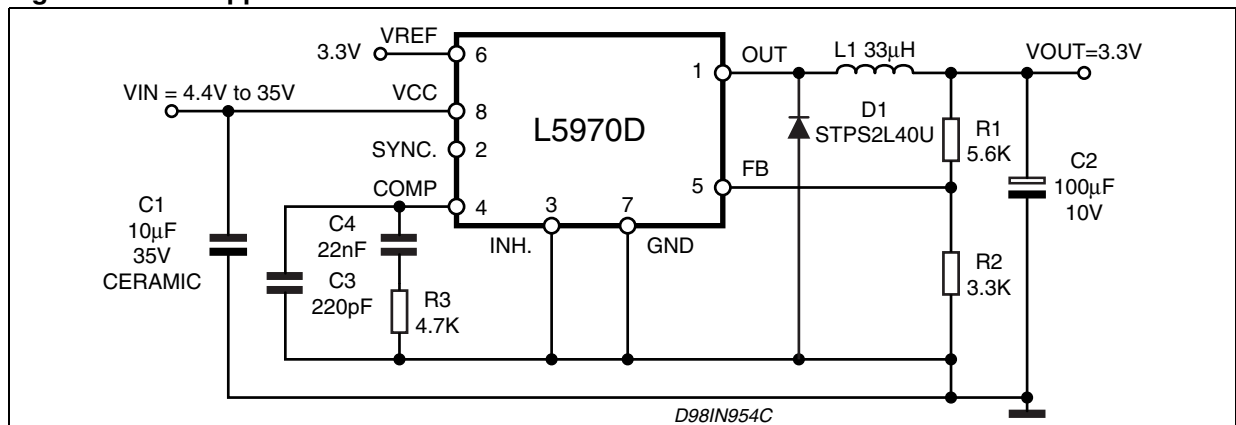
L5970D

3.3V VREF 6

VIN = 4.4V to 35V VCC 8

SYNC. 2

COMP 4

3 INH.

7 GND

1 OUT

5 FB

L1 33µH

VOUT=3.3V

D1 STPS2L40U

R1 5.6K

R2 3.3K

C2 100µF 10V

C1 10µF 35V CERAMIC

C4 22nF

C3 220pF

R3 4.7K

D98IN954C